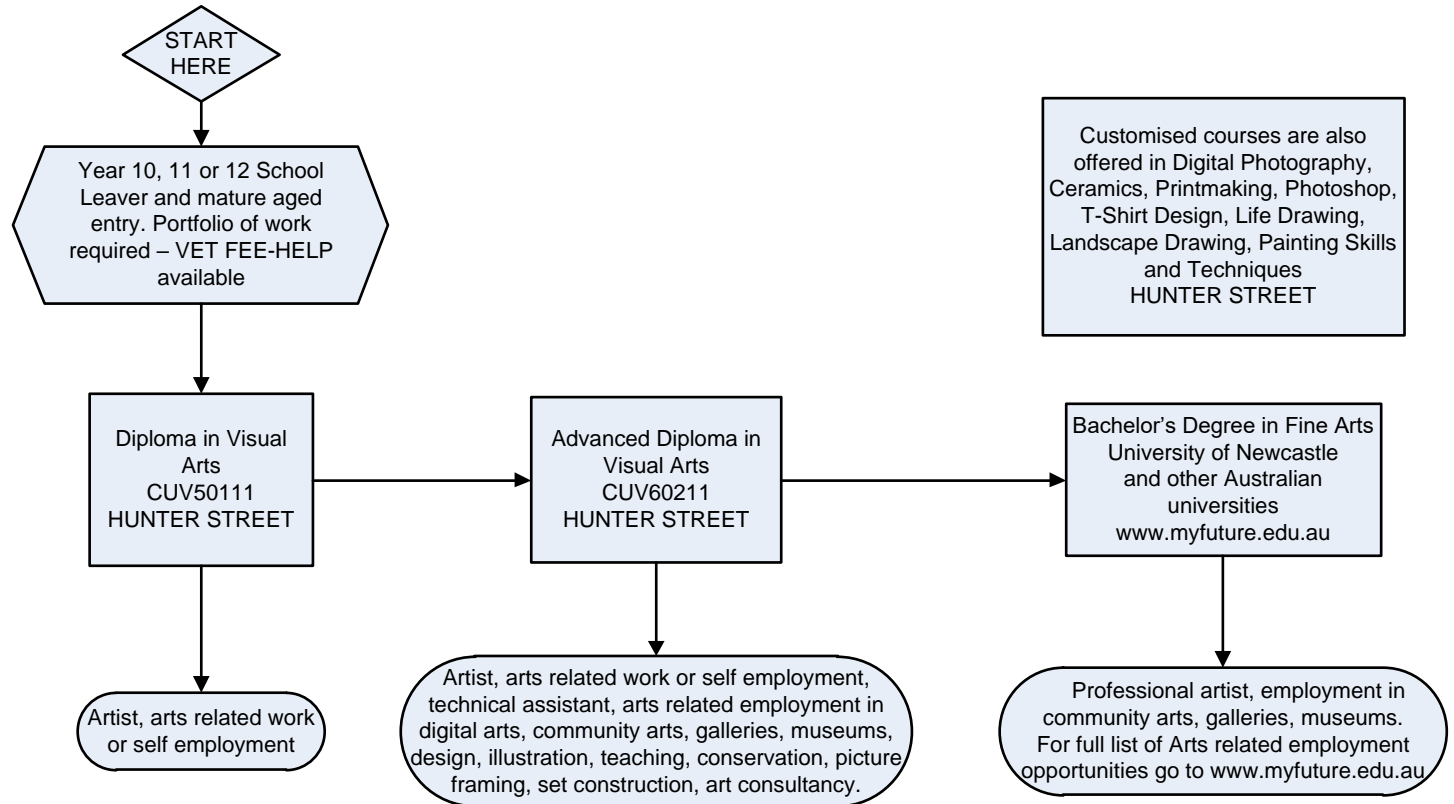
START HERE

Customised courses are also offered in Digital Photography, Ceramics, Printmaking, Photoshop, T-Shirt Design, Life Drawing, Landscape Drawing, Painting Skills and Techniques
HUNTER STREET

Year 10, 11 or 12 School Leaver and mature aged entry. Portfolio of work required – VET FEE-HELP available

Diploma in Visual Arts
CUV50111
HUNTER STREET

Advanced Diploma in Visual Arts
CUV60211
HUNTER STREET

Bachelor's Degree in Fine Arts
University of Newcastle and other Australian universities
www.myfuture.edu.au

Artist, arts related work or self employment

Artist, arts related work or self employment, technical assistant, arts related employment in digital arts, community arts, galleries, museums, design, illustration, teaching, conservation, picture framing, set construction, art consultancy.

Professional artist, employment in community arts, galleries, museums. For full list of Arts related employment opportunities go to www.myfuture.edu.au